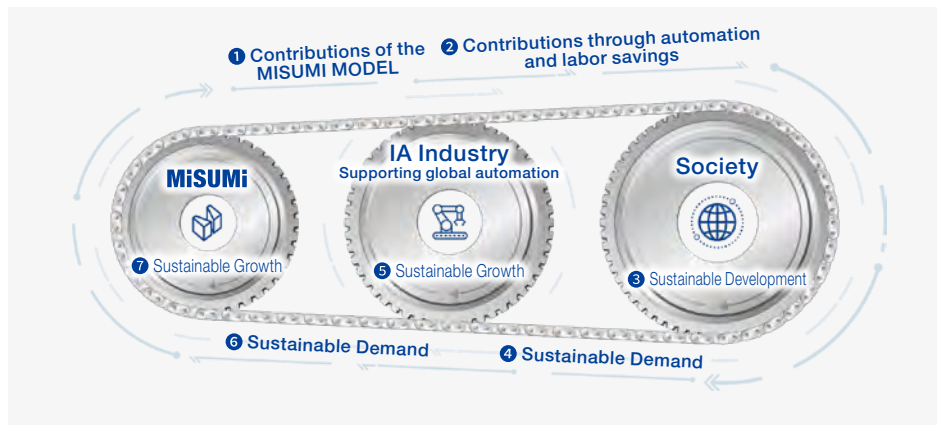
❶ Contributions of the MISUMI MODEL

❷ Contributions through automation and labor savings

MiSUMi

❼ Sustainable Growth

IA Industry
Supporting global automation

❺ Sustainable Growth

Society

❸ Sustainable Development

❻ Sustainable Demand

❹ Sustainable Demand